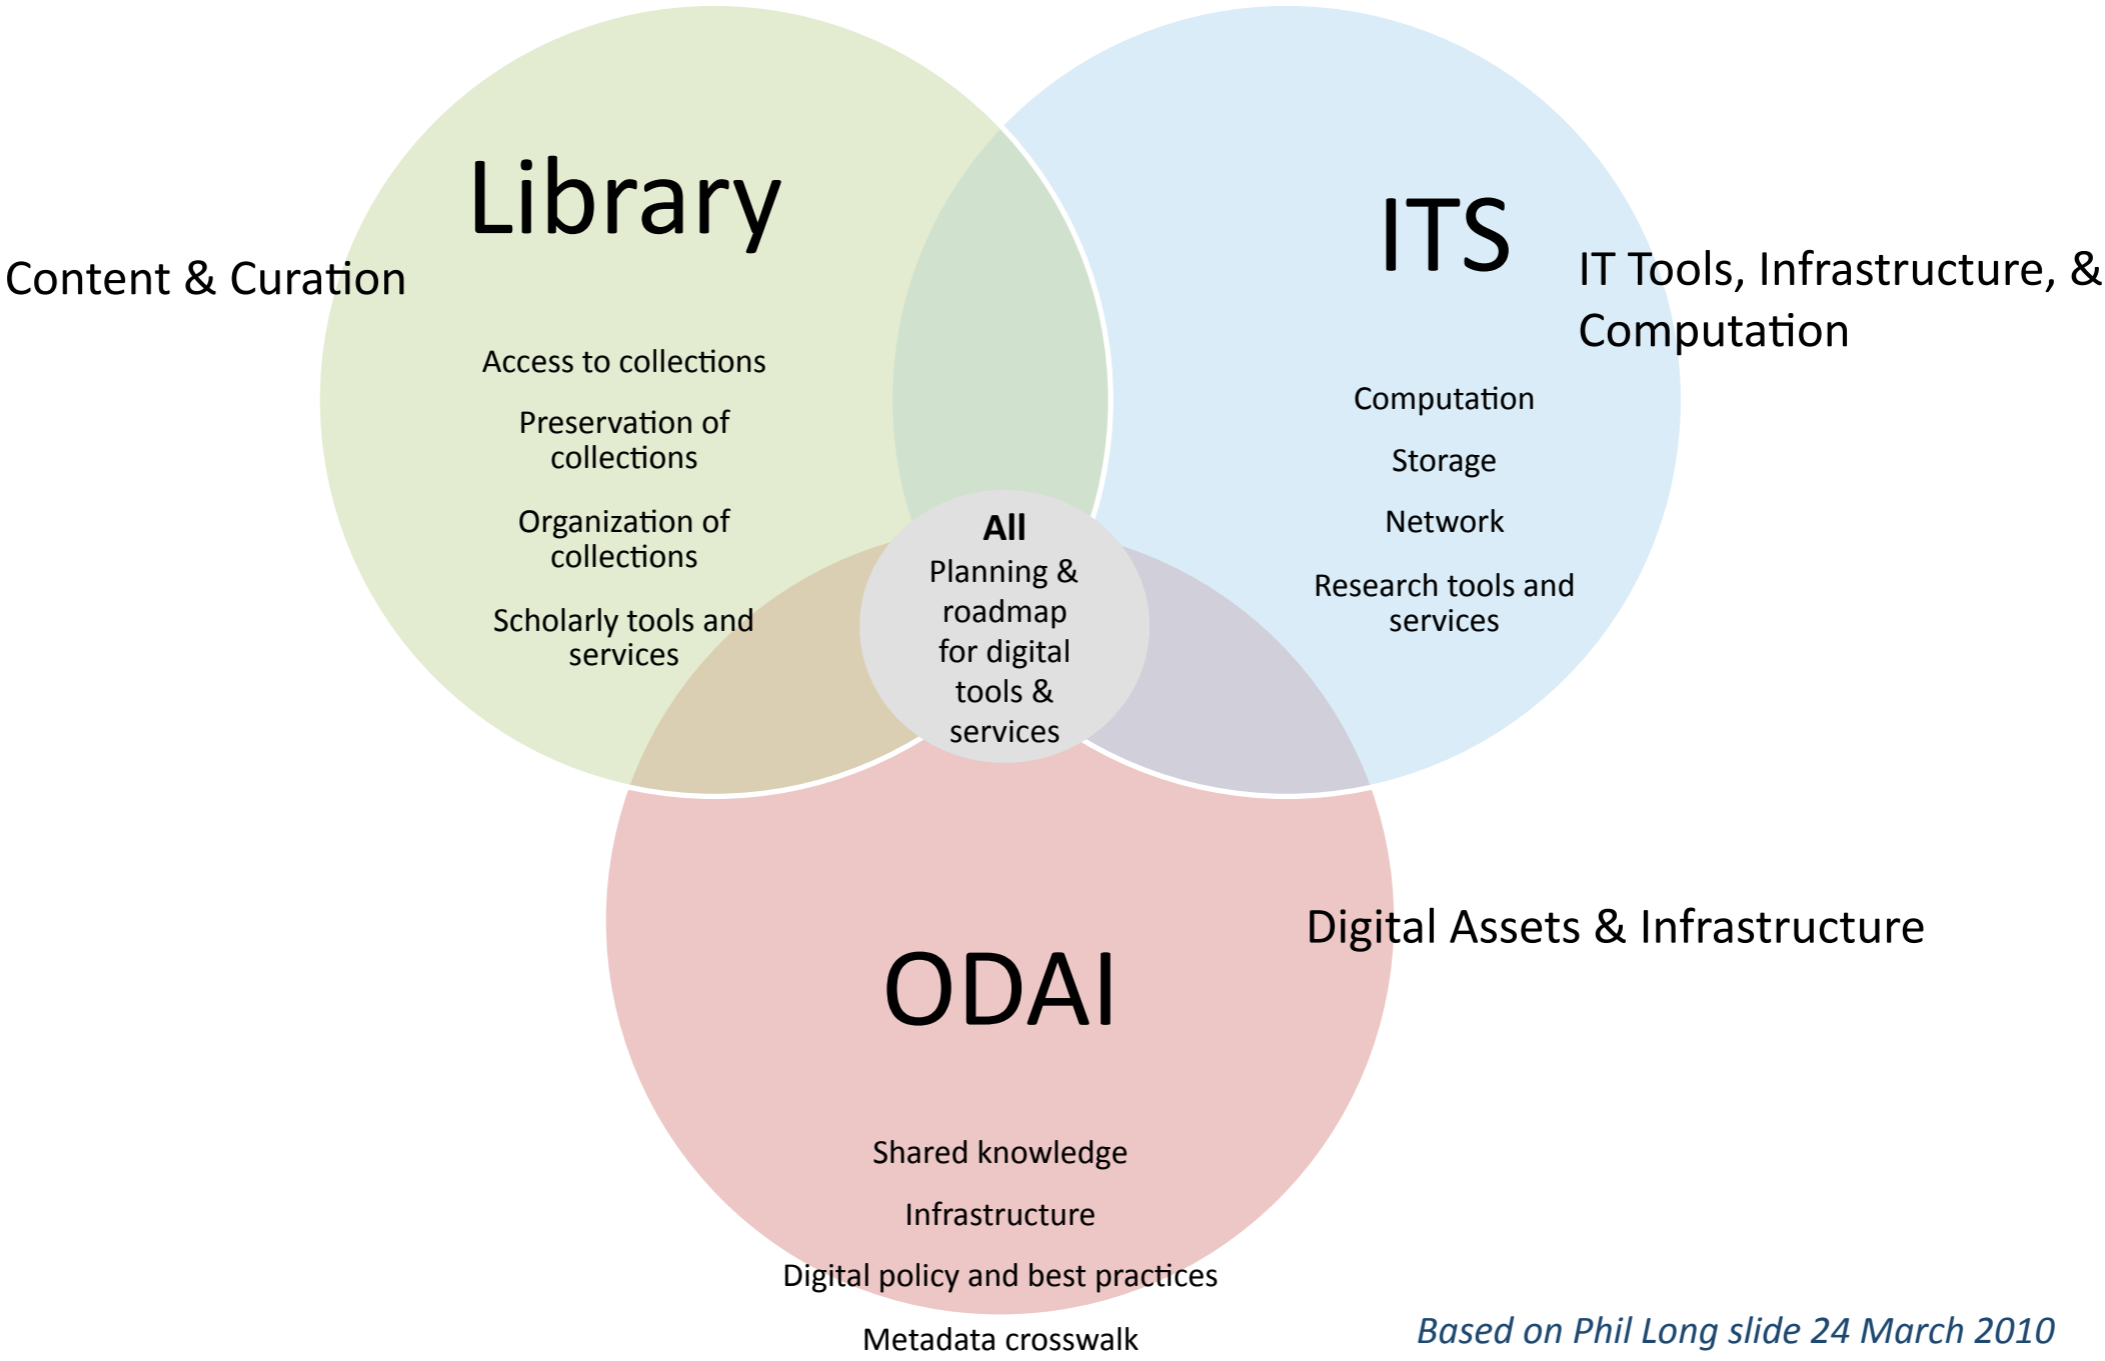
Library

Content & Curation

Access to collections

Preservation of collections

Organization of collections

Scholarly tools and services

ITS

IT Tools, Infrastructure, & Computation

Computation

Storage

Network

Research tools and services

All
Planning & roadmap for digital tools & services

ODAI

Digital Assets & Infrastructure

Shared knowledge

Infrastructure

Digital policy and best practices

Metadata crosswalk

Based on Phil Long slide 24 March 2010